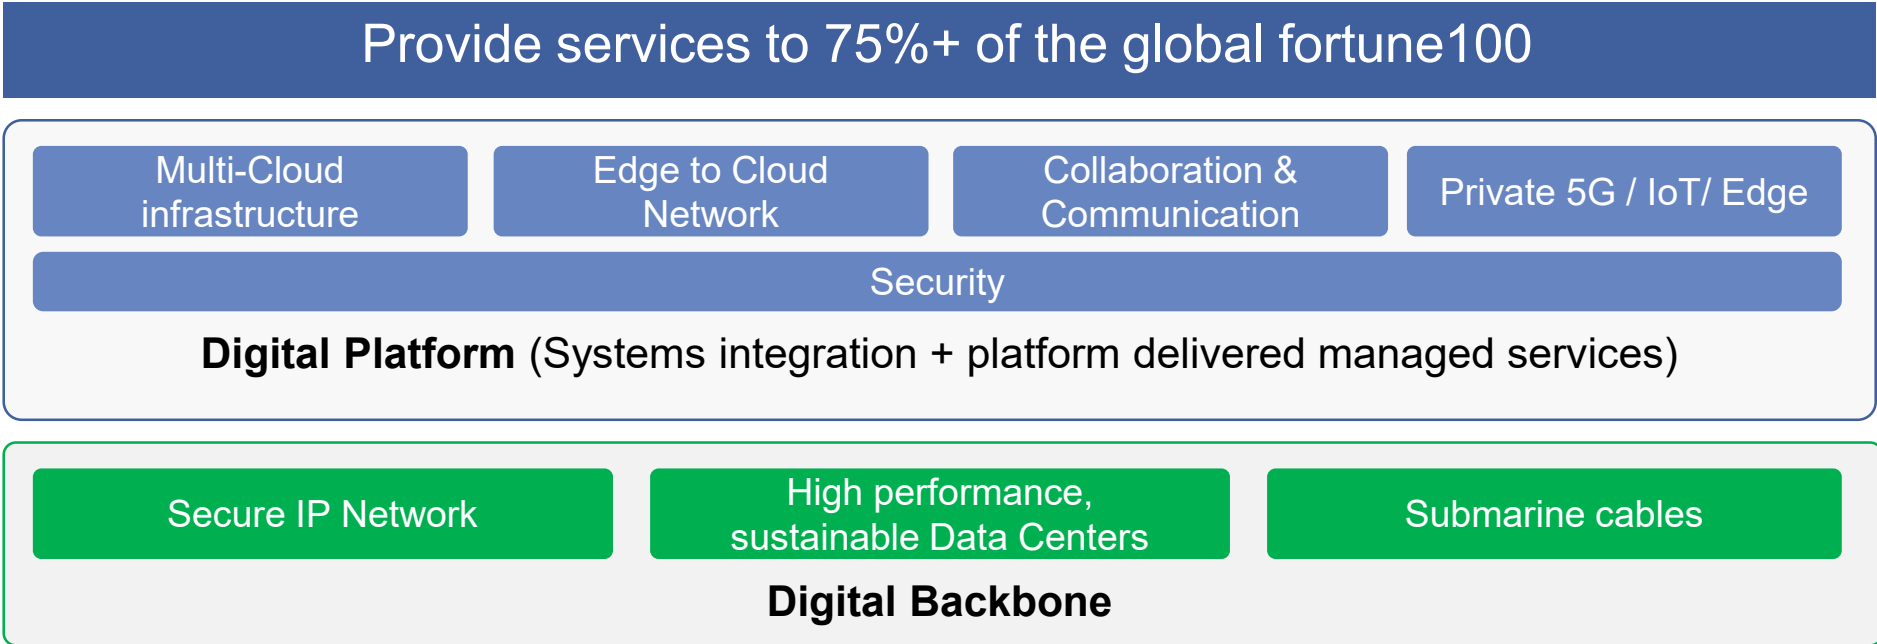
Provide services to 75%+ of the global fortune100

Multi-Cloud infrastructure

Edge to Cloud Network

Collaboration & Communication

Private 5G / IoT/ Edge

Security

**Digital Platform** (Systems integration + platform delivered managed services)

Secure IP Network

High performance, sustainable Data Centers

Submarine cables

**Digital Backbone**